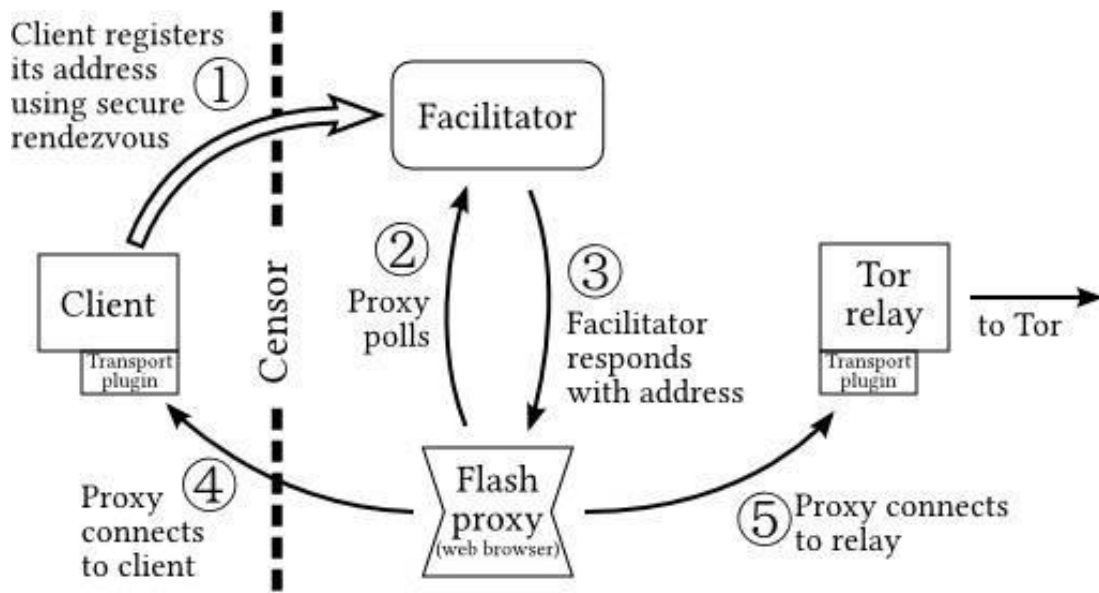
Client registers its address using secure rendezvous ①

Facilitator

Censor

Client

Transport plugin

② Proxy polls

③ Facilitator responds with address

Tor relay

Transport plugin

to Tor

Proxy ④ connects to client

Flash proxy (web browser)

⑤ Proxy connects to relay